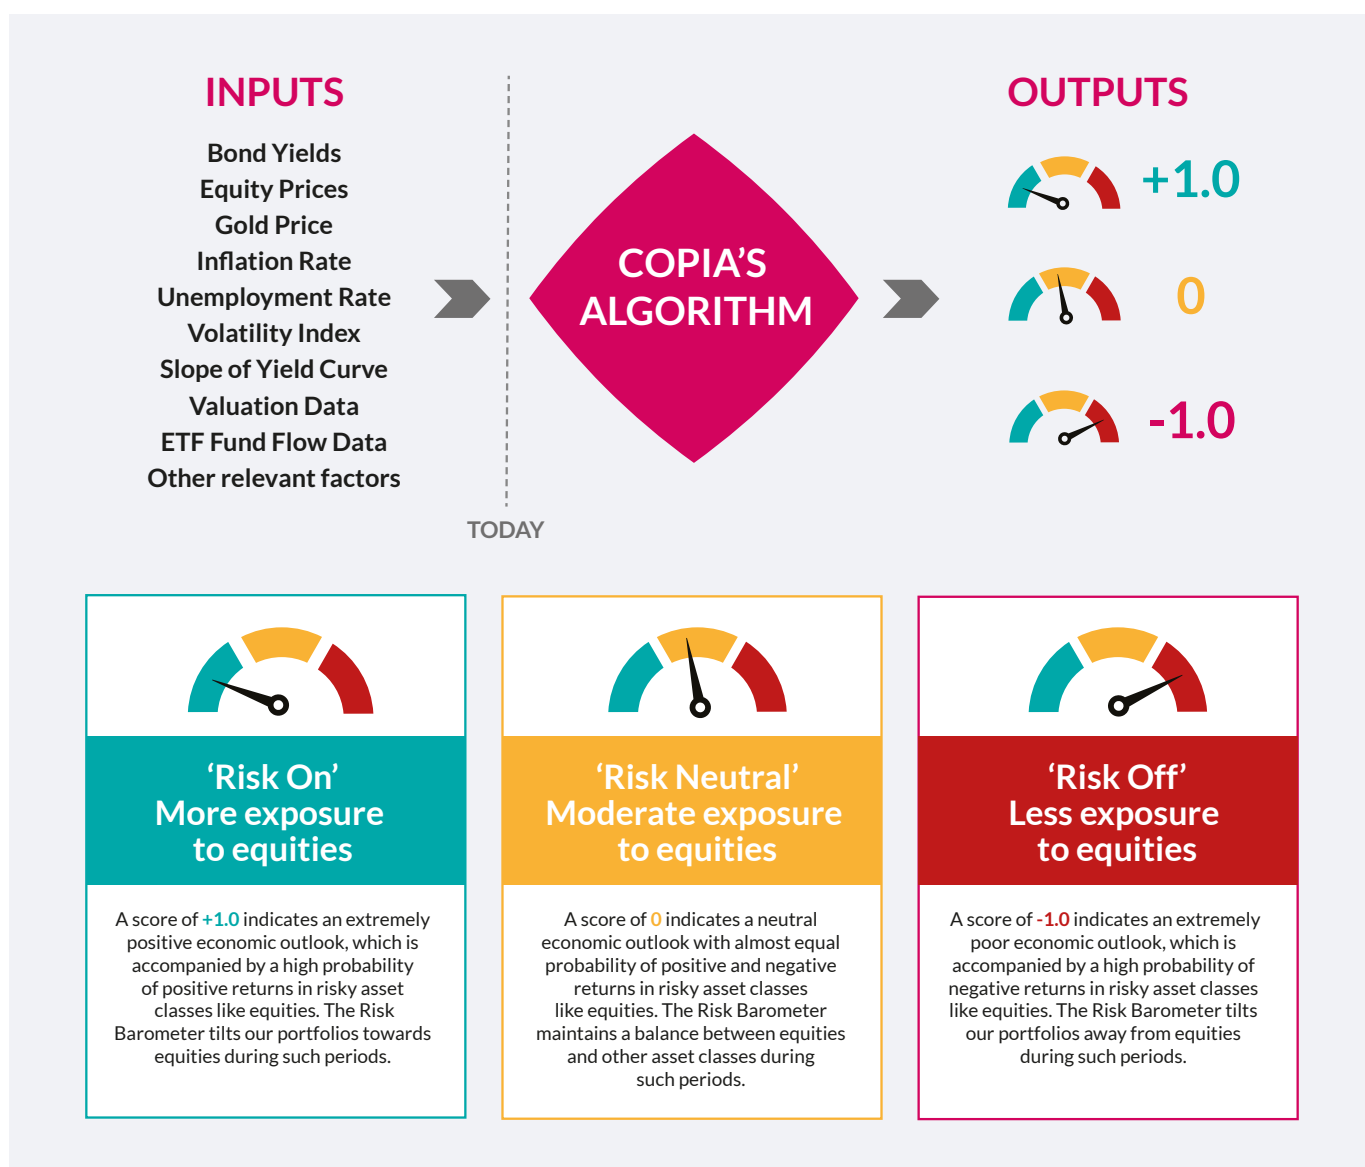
INPUTS

Bond Yields
Equity Prices
Gold Price
Inflation Rate
Unemployment Rate
Volatility Index
Slope of Yield Curve
Valuation Data
ETF Fund Flow Data
Other relevant factors

TODAY

COPIA'S ALGORITHM

OUTPUTS

+1.0

0

-1.0

'Risk On'
More exposure to equities

A score of +1.0 indicates an extremely positive economic outlook, which is accompanied by a high probability of positive returns in risky asset classes like equities. The Risk Barometer tilts our portfolios towards equities during such periods.

'Risk Neutral'
Moderate exposure to equities

A score of 0 indicates a neutral economic outlook with almost equal probability of positive and negative returns in risky asset classes like equities. The Risk Barometer maintains a balance between equities and other asset classes during such periods.

'Risk Off'
Less exposure to equities

A score of -1.0 indicates an extremely poor economic outlook, which is accompanied by a high probability of negative returns in risky asset classes like equities. The Risk Barometer tilts our portfolios away from equities during such periods.